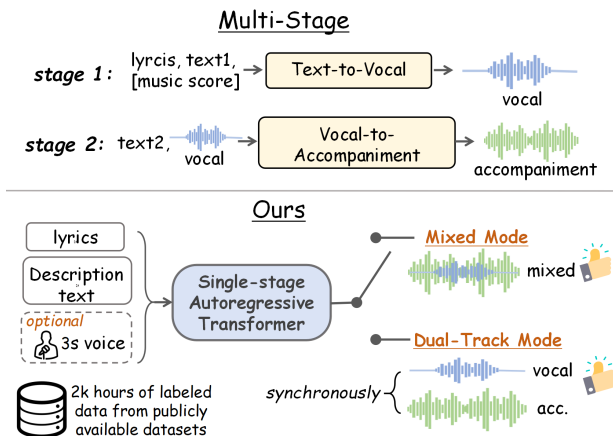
Multi-Stage

stage 1: lyrcis, text1, [music score] Text-to-Vocal vocal

stage 2: text2, vocal Vocal-to-Accompaniment accompaniment

Ours

lyrics

Description text

optional 3s voice

Single-stage Autoregressive Transformer

Mixed Mode mixed

Dual-Track Mode

synchronously vocal acc.

2k hours of labeled data from publicly available datasets